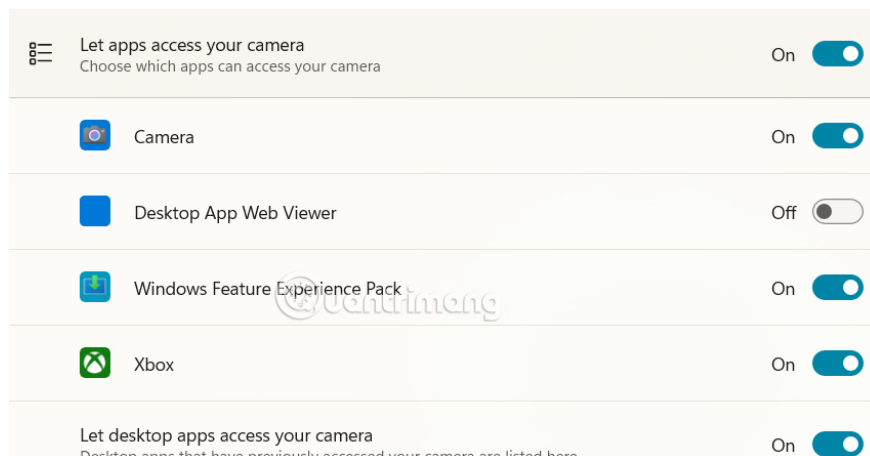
Let apps access your camera
Choose which apps can access your camera

On

Camera

On

Desktop App Web Viewer

Off

Windows Feature Experience Pack

On

Xbox

On

Let desktop apps access your camera
Desktop apps that have previously accessed your camera are listed here

On

Quantrimang